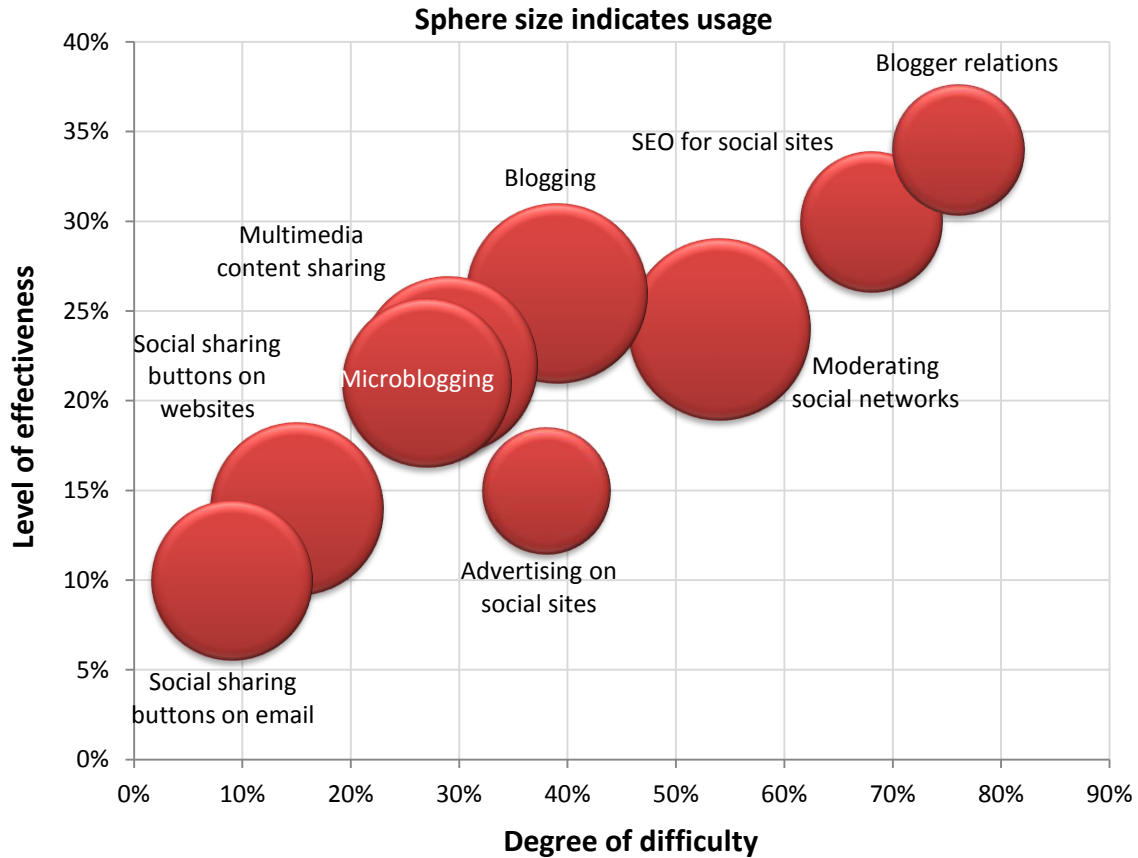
Sphere size indicates usage

Level of effectiveness

40%
35%
30%
25%
20%
15%
10%
5%
0%

Blogger relations

SEO for social sites

Blogging

Multimedia content sharing

Social sharing buttons on websites

Microblogging

Moderating social networks

Advertising on social sites

Social sharing buttons on email

0%
10%
20%
30%
40%
50%
60%
70%
80%
90%

Degree of difficulty